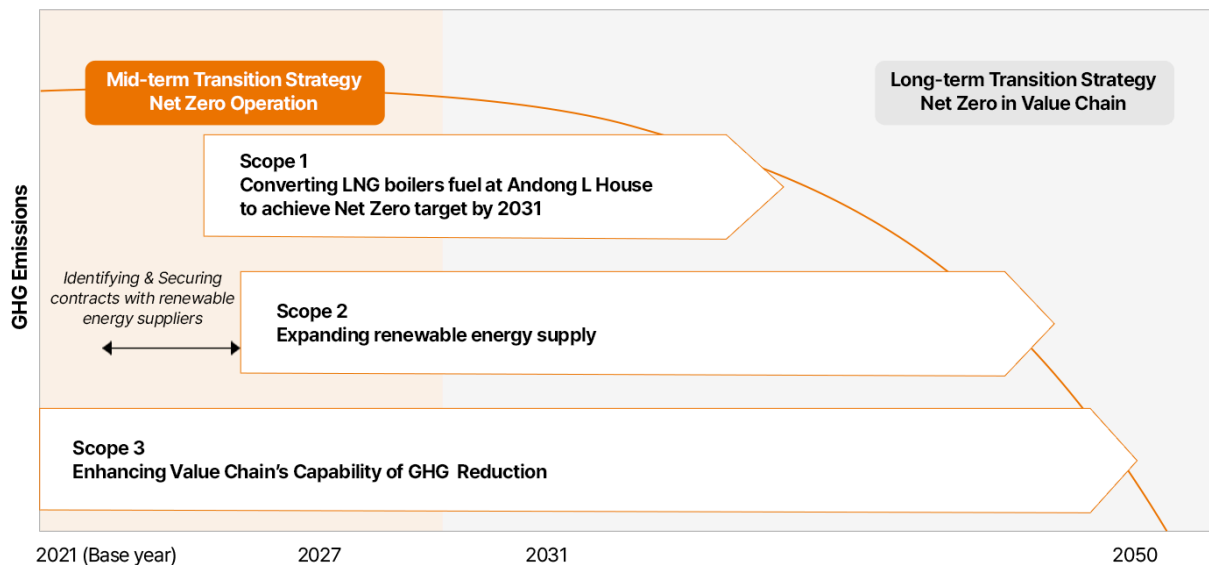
Mid-term Transition Strategy
Net Zero Operation

Long-term Transition Strategy
Net Zero in Value Chain

GHG Emissions

Scope 1
Converting LNG boilers fuel at Andong L House to achieve Net Zero target by 2031

Identifying & Securing contracts with renewable energy suppliers

Scope 2
Expanding renewable energy supply

Scope 3
Enhancing Value Chain's Capability of GHG Reduction

2021 (Base year)
2027
2031
2050